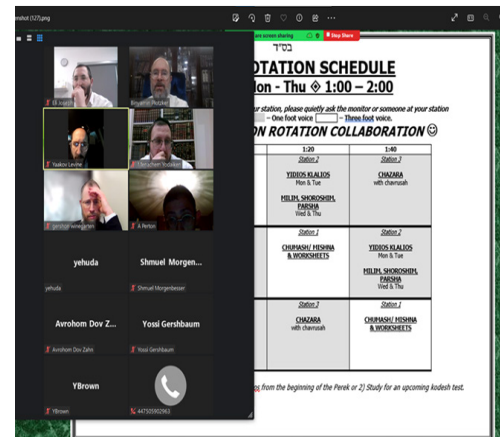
nshot (127).png

are screen sharing | Stop Share

בס"ד

OTATION SCHEDULE

on - Thu ◈ 1:00 – 2:00

ur station, please quietly ask the monitor or someone at your station

– One foot voice – Three foot voice.

ON ROTATION COLLABORATION ☺

| 1:20 | 1:40 |
|---|---|
| Station 2 YIDIOS KLALIOS Mon & Tue MILIM, SHOROSHIM, PARSHA Wed & Thu | Station 3 CHAZARA with chavrusah |
| Station 1 CHUMASH/ MISHNA & WORKSHEETS | Station 2 YIDIOS KLALIOS Mon & Tue MILIM, SHOROSHIM, PARSHA Wed & Thu |
| Station 3 CHAZARA with chavrusah | Station 1 CHUMASH/ MISHNA & WORKSHEETS |

s from the beginning of the Perek or 2) Study for an upcoming kodesh test.

Eli Aranoff
Binyamin Potzker
Yaakov Levine
Y Benzion Yudaiken
gershon winegarten
A Perton
yehuda
yehuda
Shmuel Morgen...
Shmuel Morgenbesser
Avrohom Dov Z...
Avrohom Dov Zahn
Yossi Gershbaum
Yossi Gershbaum
YBrown
YBrown
447505902963